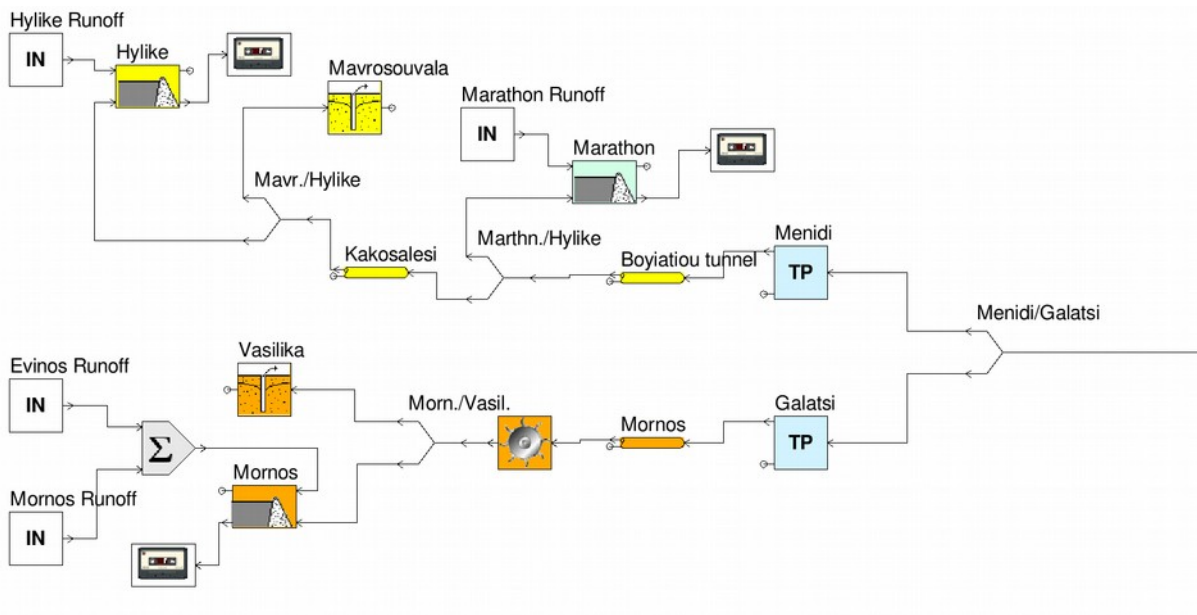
Hylike Runoff

IN

Hylike

Mavrosouvala

Marathon Runoff

IN

Marathon

Mavr./Hylike

Menidi

Marthn./Hylike

Kakosalesi

Boyiatiou tunnel

TP

Menidi/Galatsi

Vasilika

Evinos Runoff

IN

Morn./Vasil.

Mornos

Galatsi

$\Sigma$

TP

Mornos

Mornos Runoff

IN